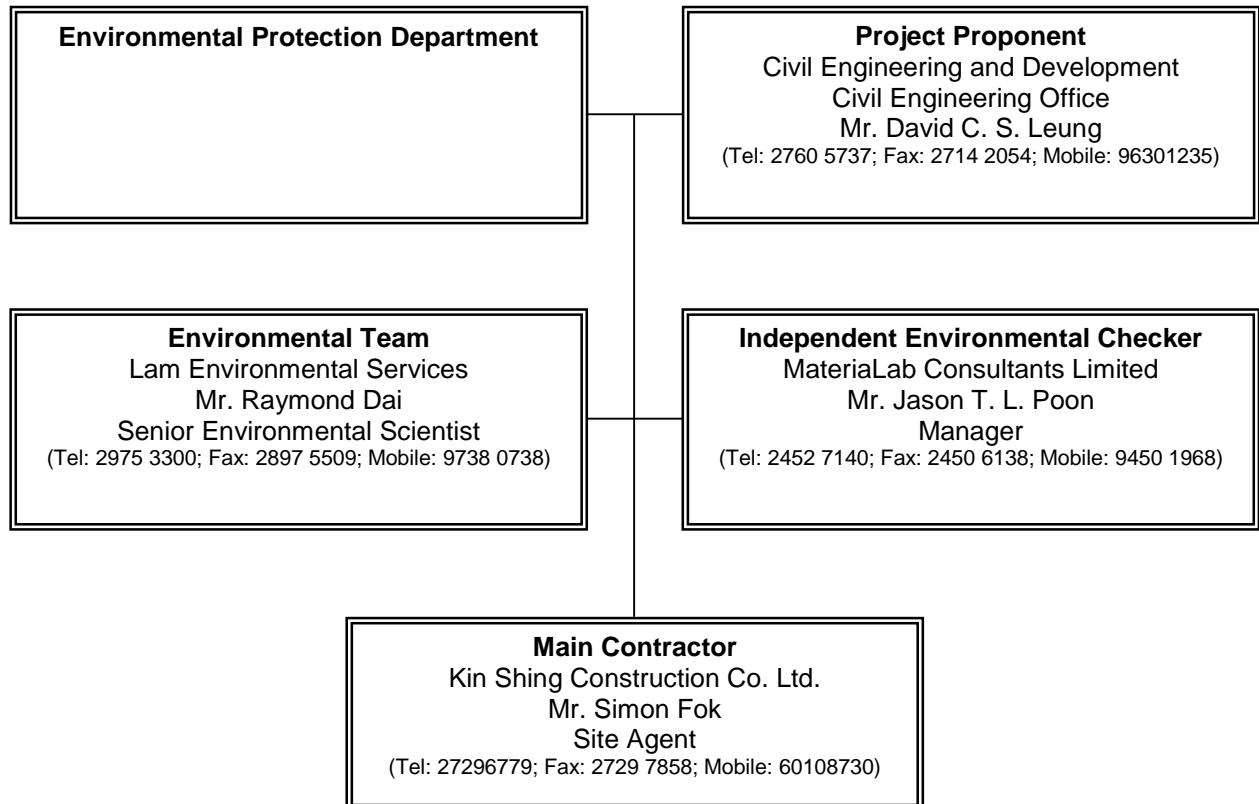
**Environmental Protection Department**

**Project Proponent**
Civil Engineering and Development
Civil Engineering Office
Mr. David C. S. Leung
(Tel: 2760 5737; Fax: 2714 2054; Mobile: 96301235)

**Environmental Team**
Lam Environmental Services
Mr. Raymond Dai
Senior Environmental Scientist
(Tel: 2975 3300; Fax: 2897 5509; Mobile: 9738 0738)

**Independent Environmental Checker**
MateriaLab Consultants Limited
Mr. Jason T. L. Poon
Manager
(Tel: 2452 7140; Fax: 2450 6138; Mobile: 9450 1968)

**Main Contractor**
Kin Shing Construction Co. Ltd.
Mr. Simon Fok
Site Agent
(Tel: 27296779; Fax: 2729 7858; Mobile: 60108730)